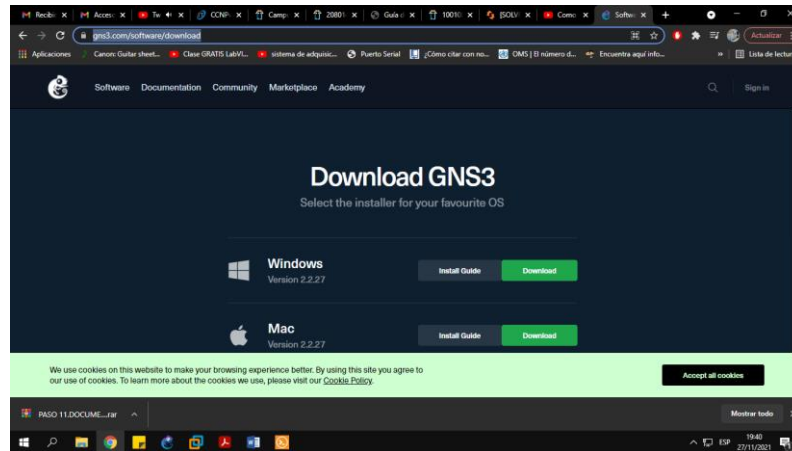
Recib × | Acces × | Tw × | CCNP × | Camp × | 20801 × | Guía × | 1001 × | [SOLV × | Como × | Softw ×

gns3.com/software/download

Actualizar

Aplicaciones | Canon: Guitar sheet... | Clase GRATIS LabVI... | sistema de adquisic... | Puerto Serial | ¿Cómo citar con no... | OMS | El número d... | Encuentra aquí info... | » | Lista de lectura

Software Documentation Community Marketplace Academy

Sign in

Download GNS3

Select the installer for your favourite OS

Windows
Version 2.2.27

Install Guide | Download

Mac
Version 2.2.27

Install Guide | Download

We use cookies on this website to make your browsing experience better. By using this site you agree to our use of cookies. To learn more about the cookies we use, please visit our Cookie Policy.

Accept all cookies

PASO 11.DOCUME....rar

Mostrar todo

ESP 19:40 27/11/2021